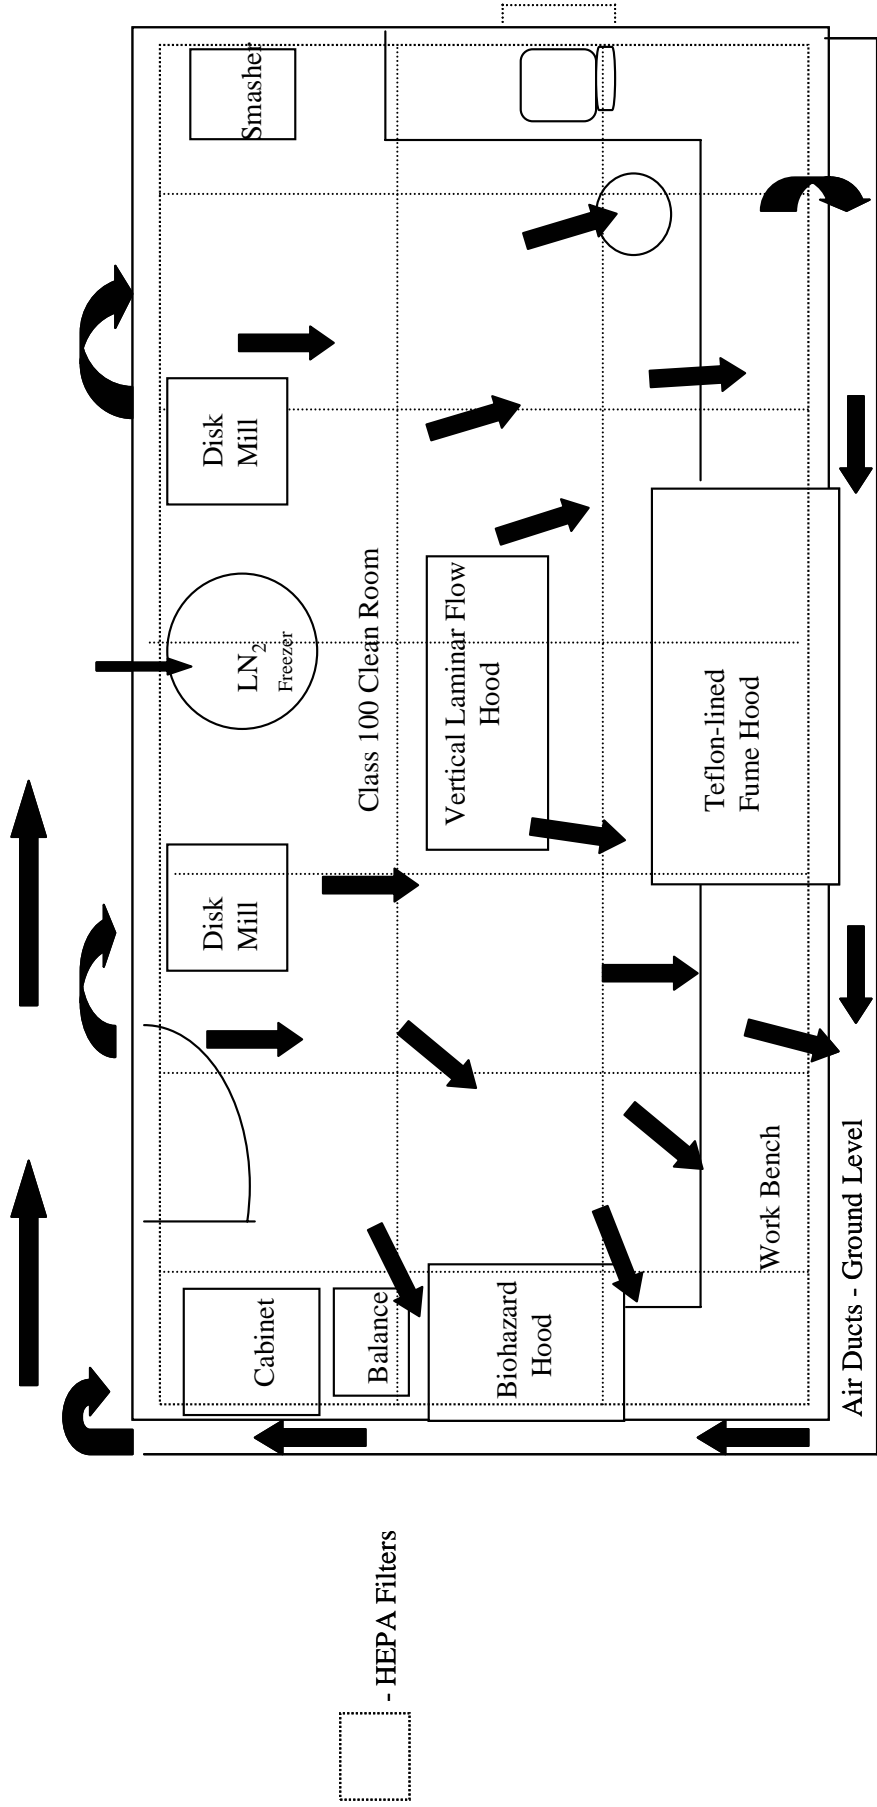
Smasher

Disk Mill

$LN_2$ Freezer

Class 100 Clean Room

Vertical Laminar Flow Hood

Teflon-lined Fume Hood

Disk Mill

Work Bench

Cabinet

Balance

Biohazard Hood

Air Ducts - Ground Level

- HEPA Filters